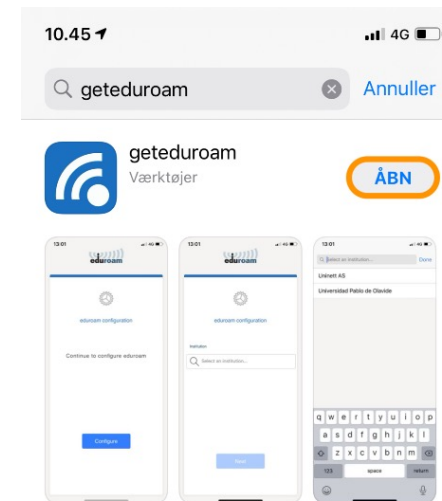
10.45
4G

geteduroam
Annuller

geteduroam
Værktøjer
ÅBN

13:01
eduroam
eduroam configuration
Continue to configure eduroam
Configure

13:01
eduroam
eduroam configuration
Institution
Select an institution...
Next

13:01
Select an institution...
Done
Uninett AS
Universidad Pablo de Olavide
q w e r t y u i o p
a s d f g h j k l
z x c v b n m
123
space
return